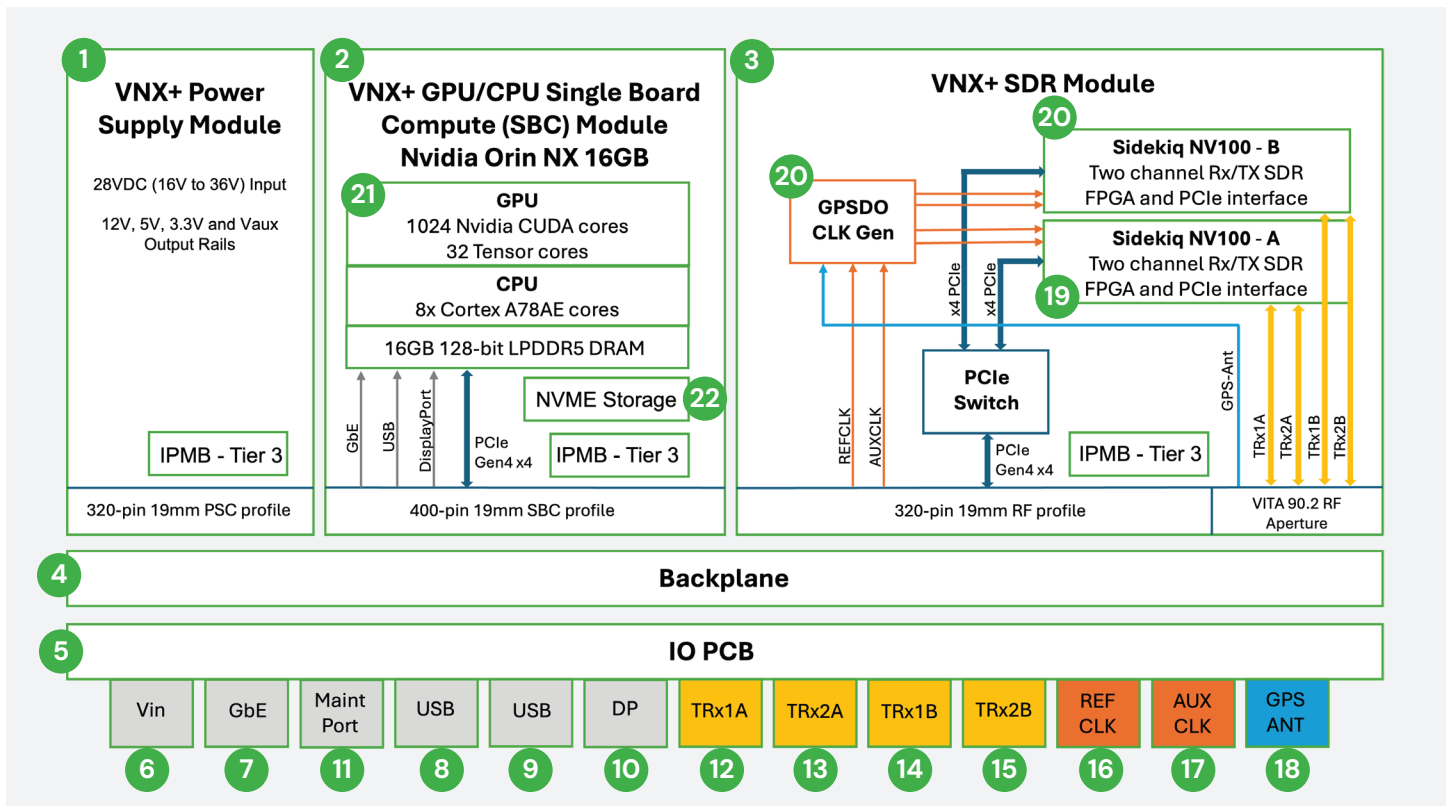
1
VNX+ Power Supply Module

28VDC (16V to 36V) Input

12V, 5V, 3.3V and Vaux Output Rails

IPMB - Tier 3

320-pin 19mm PSC profile

2
VNX+ GPU/CPU Single Board Compute (SBC) Module Nvidia Orin NX 16GB

21
GPU
1024 Nvidia CUDA cores
32 Tensor cores

CPU
8x Cortex A78AE cores

16GB 128-bit LPDDR5 DRAM

GbE
USB
DisplayPort
PCIe Gen4 x4

NVME Storage
22

IPMB - Tier 3

400-pin 19mm SBC profile

3
VNX+ SDR Module

20
GPSDO CLK Gen

20
Sidekiq NV100 - B
Two channel Rx/TX SDR
FPGA and PCIe interface

Sidekiq NV100 - A
Two channel Rx/TX SDR
FPGA and PCIe interface
19

x4 PCIe
x4 PCIe

PCIe Switch

REFCLK
AUXCLK

PCIe Gen4 x4

IPMB - Tier 3

GPS-Ant

TRx1A
TRx2A
TRx1B
TRx2B

320-pin 19mm RF profile

VITA 90.2 RF Aperture

4
Backplane

5
IO PCB

| Vin | GbE | Maint Port | USB | USB | DP | TRx1A | TRx2A | TRx1B | TRx2B | REF CLK | AUX CLK | GPS ANT |
|---|---|---|---|---|---|---|---|---|---|---|---|---|
| 6 | 7 | 11 | 8 | 9 | 10 | 12 | 13 | 14 | 15 | 16 | 17 | 18 |